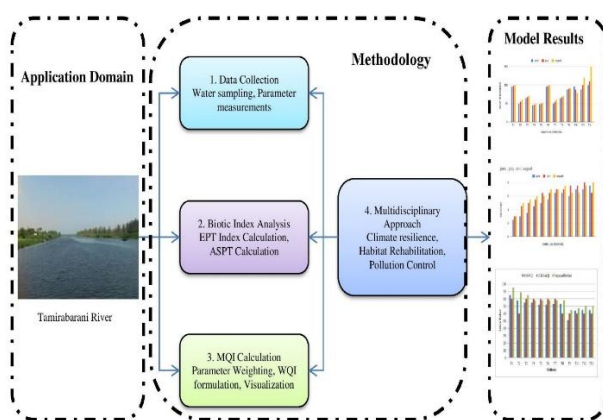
Application Domain

Tamirabarani River

Methodology

1. Data Collection
Water sampling, Parameter measurements

2. Biotic Index Analysis
EPT Index Calculation,
ASPT Calculation

3. MQI Calculation
Parameter Weighting, WQI formulation, Visualization

4. Multidisciplinary Approach
Climate resilience,
Habitat Rehabilitation,
Pollution Control

Model Results